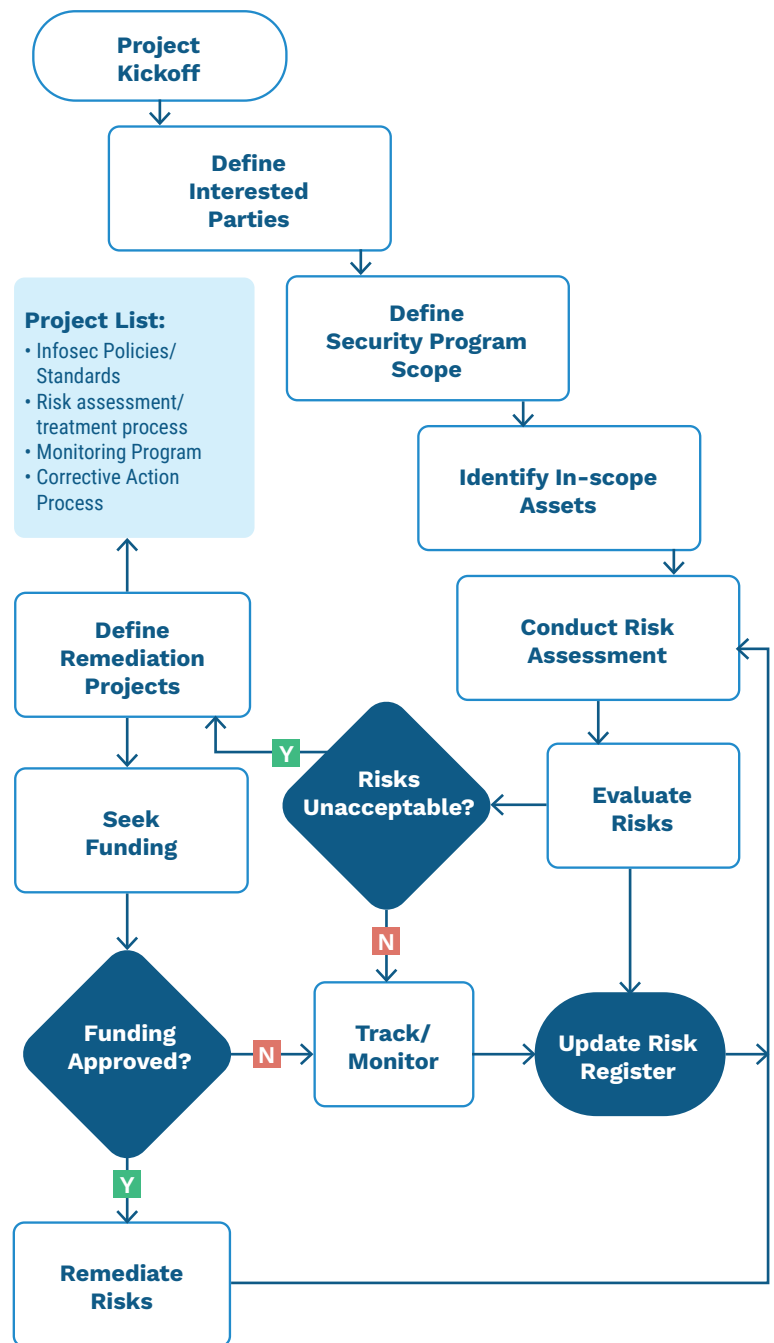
Project Kickoff

Define Interested Parties

Define Security Program Scope

Identify In-scope Assets

Conduct Risk Assessment

Evaluate Risks

Risks Unacceptable?

Y

Define Remediation Projects

Project List:
• Infosec Policies/ Standards
• Risk assessment/ treatment process
• Monitoring Program
• Corrective Action Process

Seek Funding

N

Funding Approved?

N

Track/ Monitor

Update Risk Register

Y

Remediate Risks